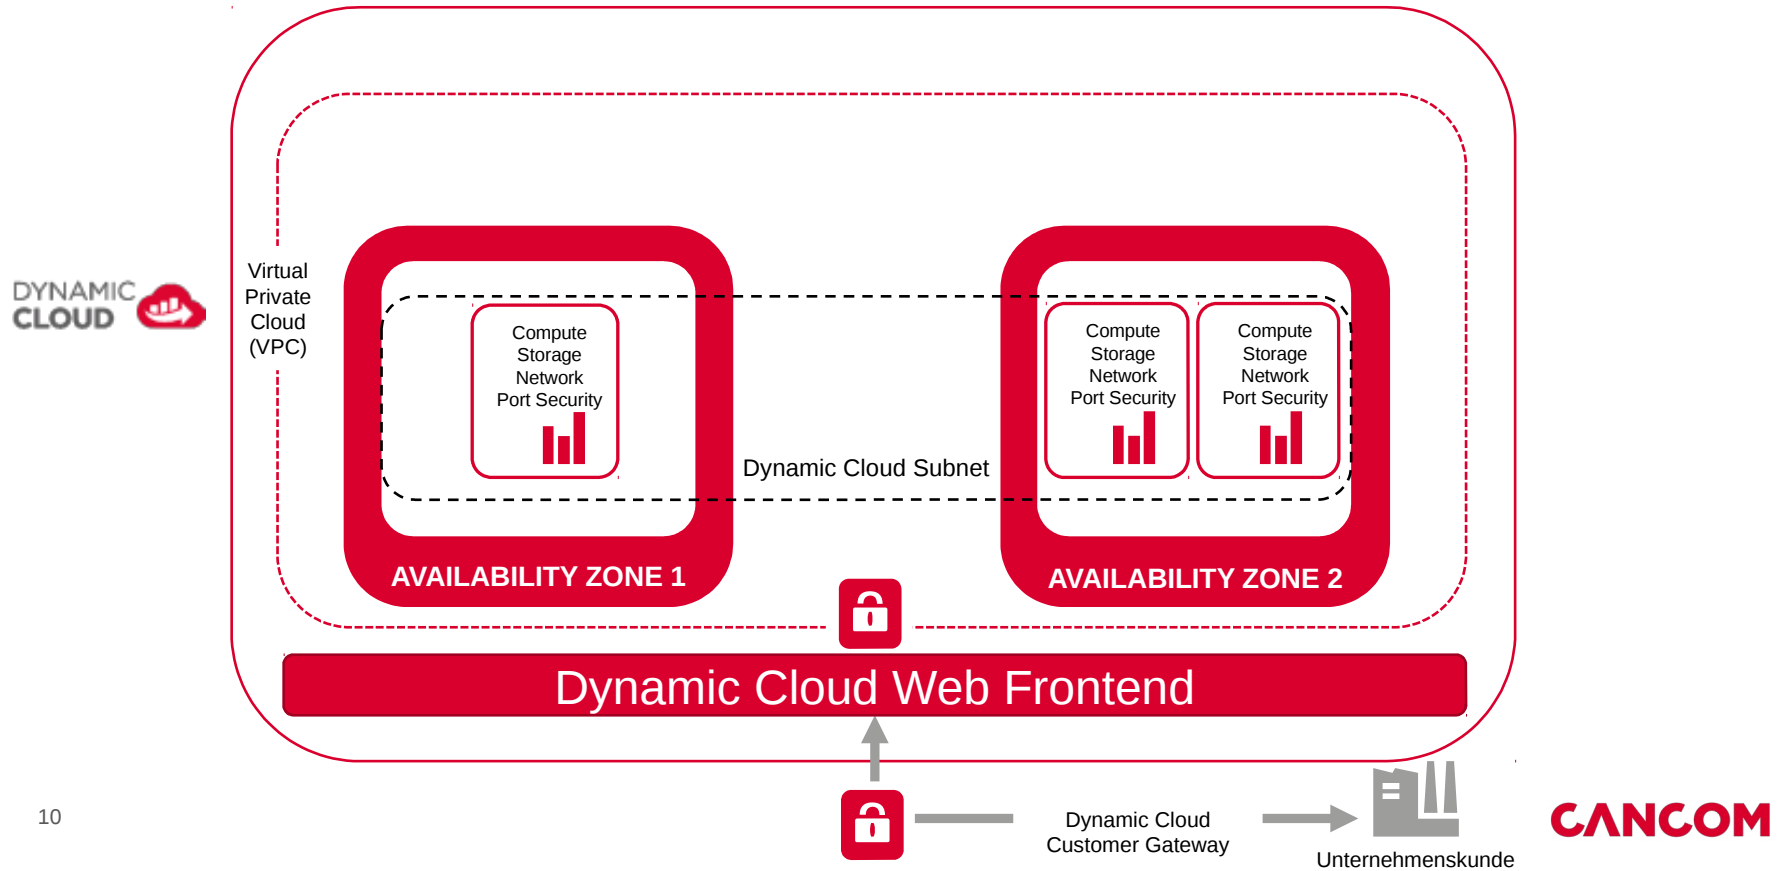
DYNAMIC CLOUD

Virtual Private Cloud (VPC)

Compute
Storage
Network
Port Security

Dynamic Cloud Subnet

Compute
Storage
Network
Port Security

Compute
Storage
Network
Port Security

AVAILABILITY ZONE 1

AVAILABILITY ZONE 2

Dynamic Cloud Web Frontend

Dynamic Cloud
Customer Gateway

Unternehmenskunde

10

CANCOM